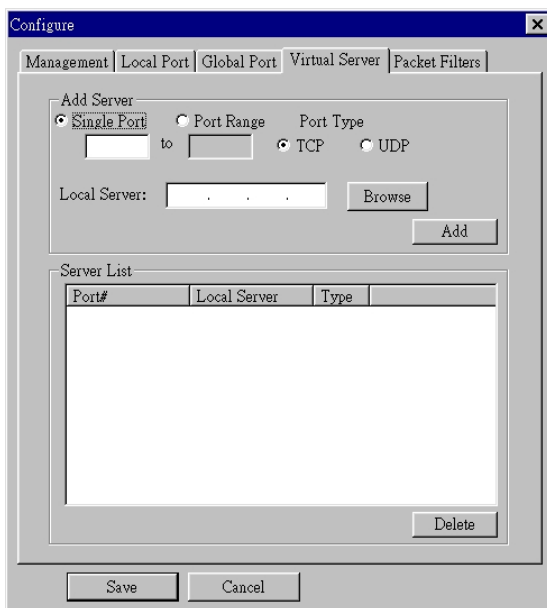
Configure

Management | Local Port | Global Port | Virtual Server | Packet Filters

Add Server

Single Port  Port Range  Port Type

to  TCP  UDP

Local Server: . . .  Browse

Add

Server List

| Port# | Local Server | Type |
|---|---|---|

Delete

Save  Cancel